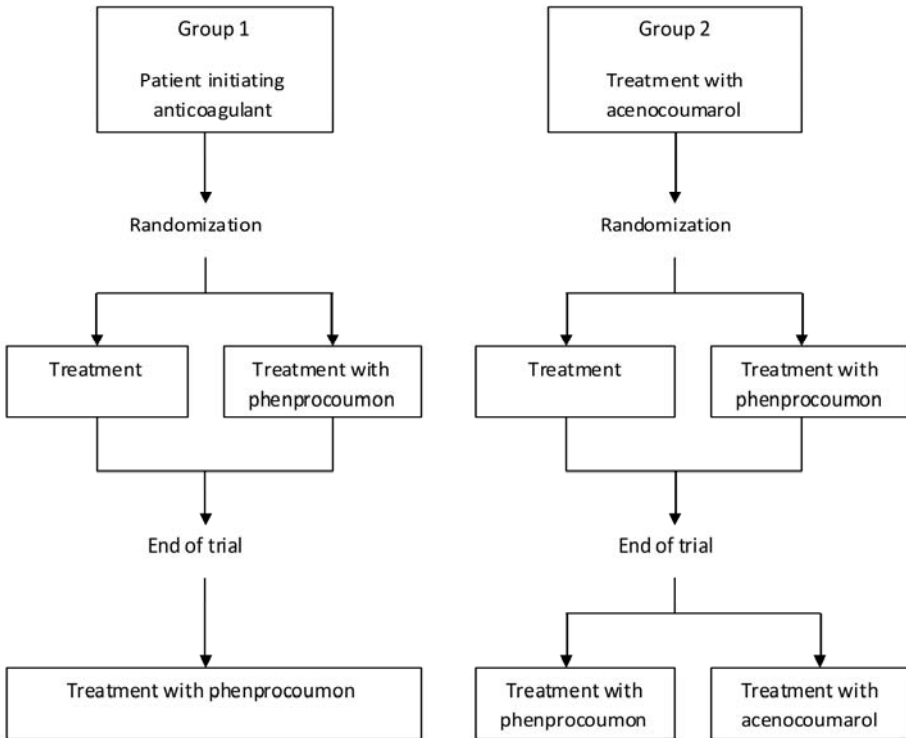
Group 1

Patient initiating anticoagulant

Randomization

Treatment

Treatment with phenprocoumon

End of trial

Treatment with phenprocoumon

Group 2

Treatment with acenocoumarol

Randomization

Treatment

Treatment with phenprocoumon

End of trial

Treatment with phenprocoumon

Treatment with acenocoumarol